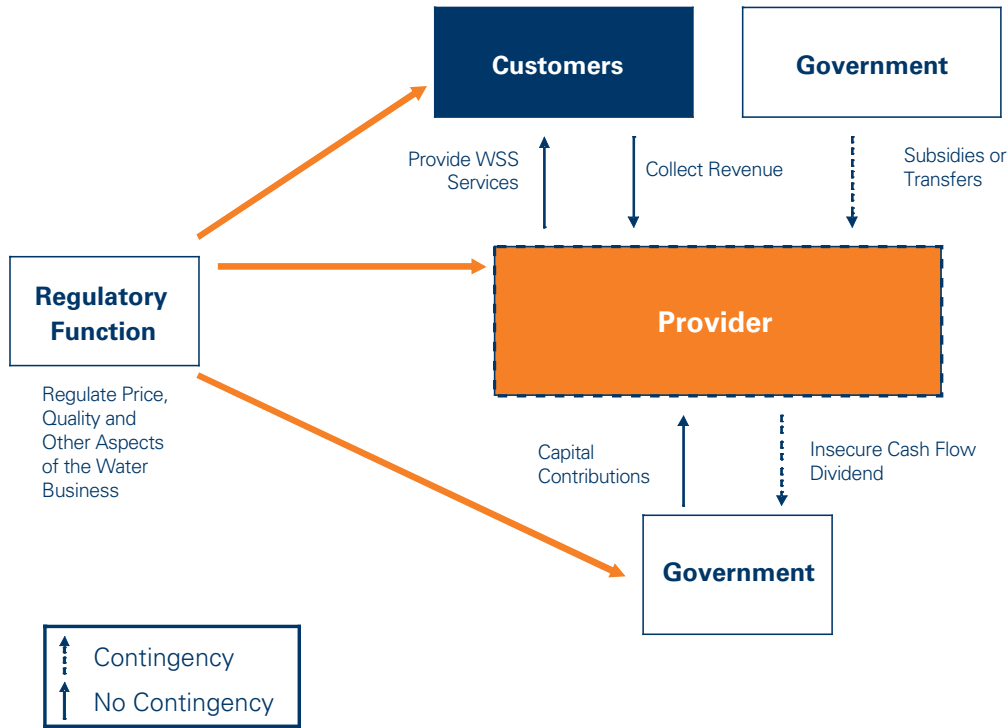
Customers

Government

Provide WSS Services

Collect Revenue

Subsidies or Transfers

Regulatory Function

Provider

Regulate Price, Quality and Other Aspects of the Water Business

Capital Contributions

Insecure Cash Flow Dividend

Government

Contingency

No Contingency